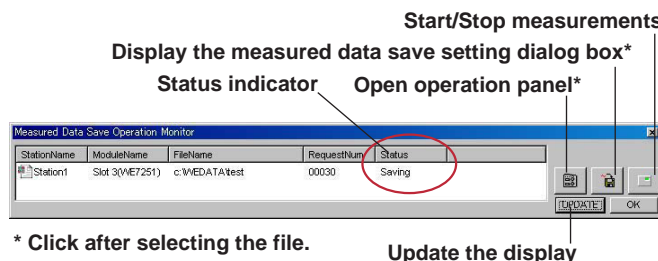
Start/Stop measurements

Display the measured data save setting dialog box*

Status indicator

Open operation panel*

Measured Data Save Operation Monitor

| StationName | ModuleName | FileName | RequestNum | Status |
|---|---|---|---|---|
| Station1 | Slot 3(WE7251) | c:\WEDATA\test | 00030 | Saving |

UPDATE

OK

* Click after selecting the file.

Update the display